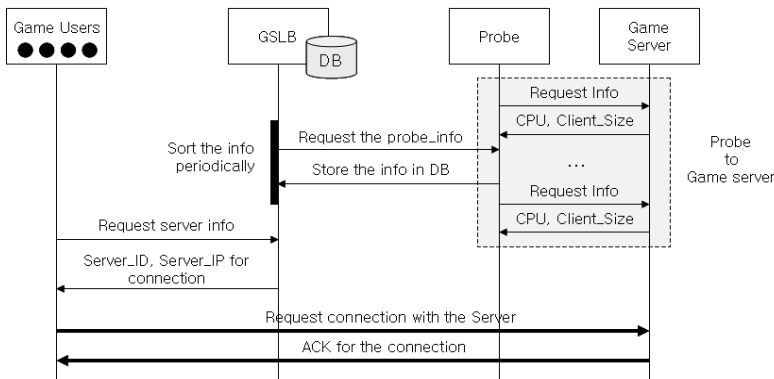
Game Users

GSLB

DB

Probe

Game Server

Request Info

CPU, Client_Size

Sort the info periodically

Request the probe_info

...

Probe to Game server

Store the info in DB

Request Info

CPU, Client_Size

Request server info

Server_ID, Server_IP for connection

Request connection with the Server

ACK for the connection